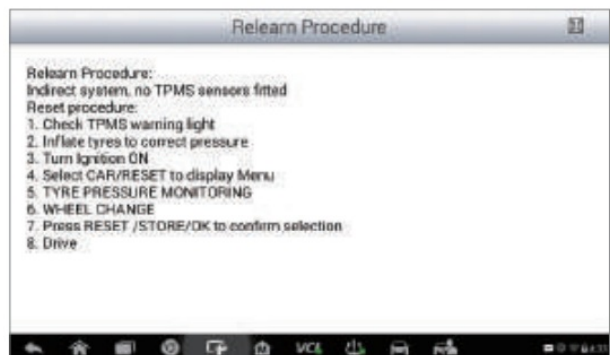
Relearn Procedure

Relearn Procedure:
Indirect system, no TPMS sensors fitted
Reset procedure:
1. Check TPMS warning light
2. Inflate tyres to correct pressure
3. Turn Ignition ON
4. Select CAR/RESET to display Menu
5. TYRE PRESSURE MONITORING
6. WHEEL CHANGE
7. Press RESET /STORE/OK to confirm selection
8. Drive

VCI